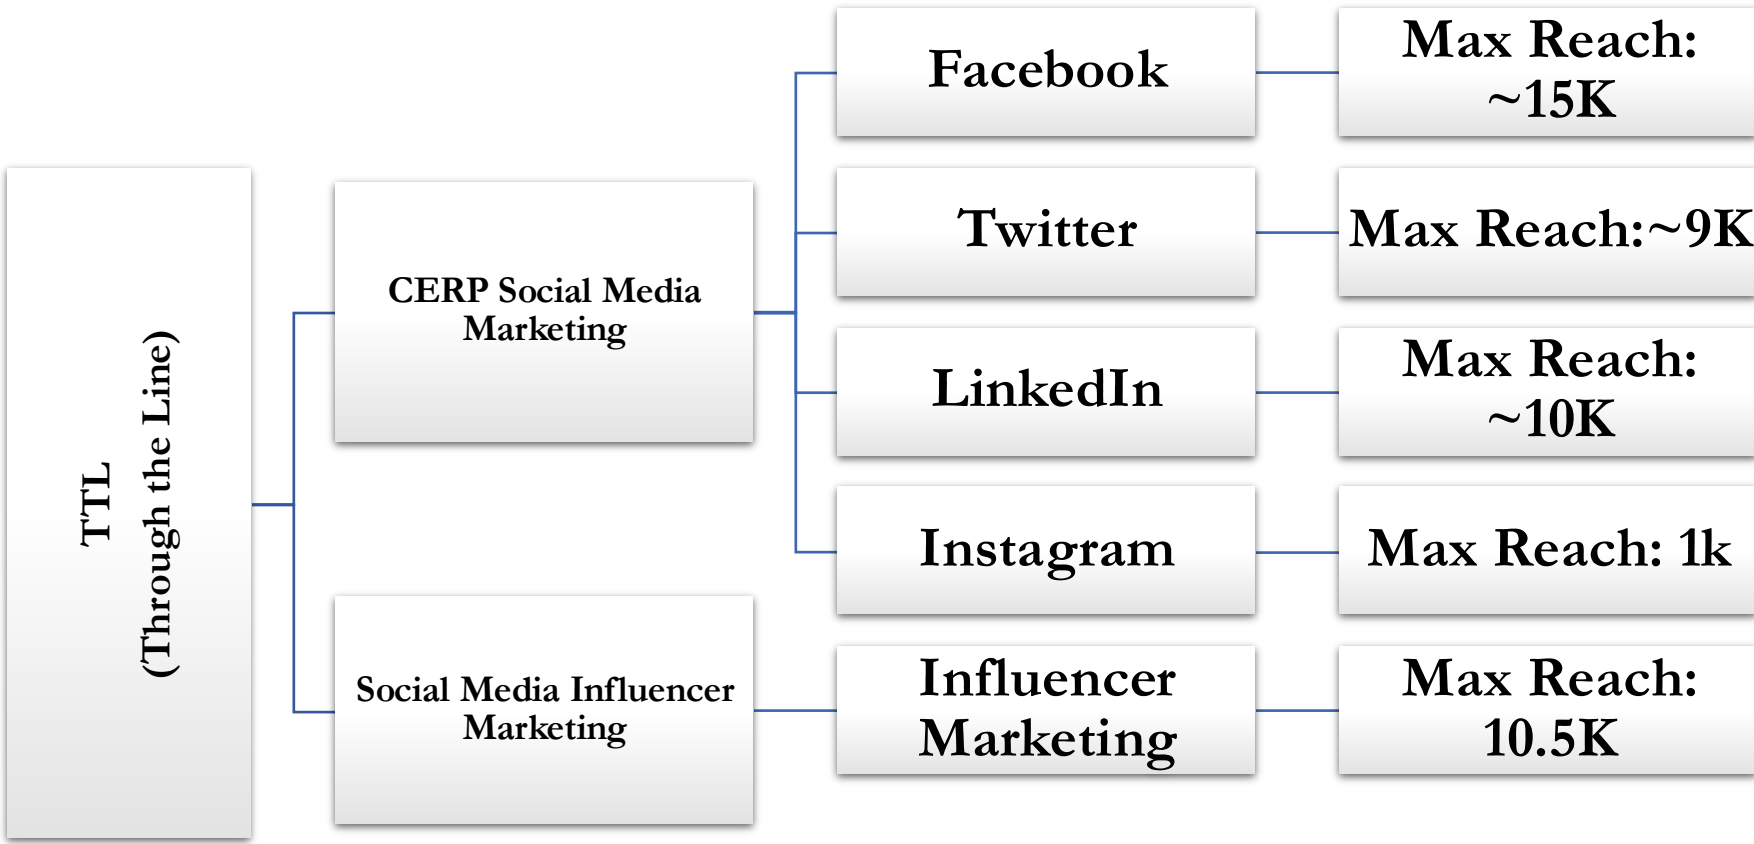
TTL
(Through the Line)

CERP Social Media Marketing

Facebook

Max Reach: ~15K

Twitter

Max Reach:~9K

LinkedIn

Max Reach: ~10K

Instagram

Max Reach: 1k

Social Media Influencer Marketing

Influencer Marketing

Max Reach: 10.5K